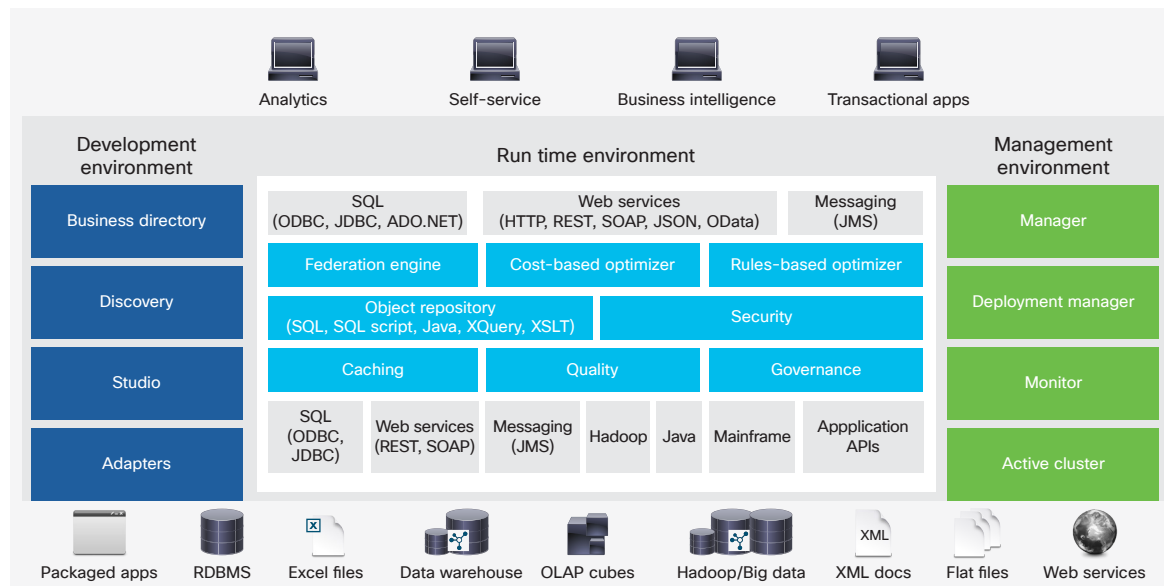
Analytics

Self-service

Business intelligence

Transactional apps

Development environment

Business directory

Discovery

Studio

Adapters

Run time environment

SQL (ODBC, JDBC, ADO.NET)

Web services (HTTP, REST, SOAP, JSON, OData)

Messaging (JMS)

Federation engine

Cost-based optimizer

Rules-based optimizer

Object repository (SQL, SQL script, Java, XQuery, XSLT)

Security

Caching

Quality

Governance

SQL (ODBC, JDBC)

Web services (REST, SOAP)

Messaging (JMS)

Hadoop

Java

Mainframe

Appplication APIs

Management environment

Manager

Deployment manager

Monitor

Active cluster

Packaged apps

RDBMS

X

Excel files

Data warehouse

OLAP cubes

Hadoop/Big data

XML

XML docs

Flat files

Web services